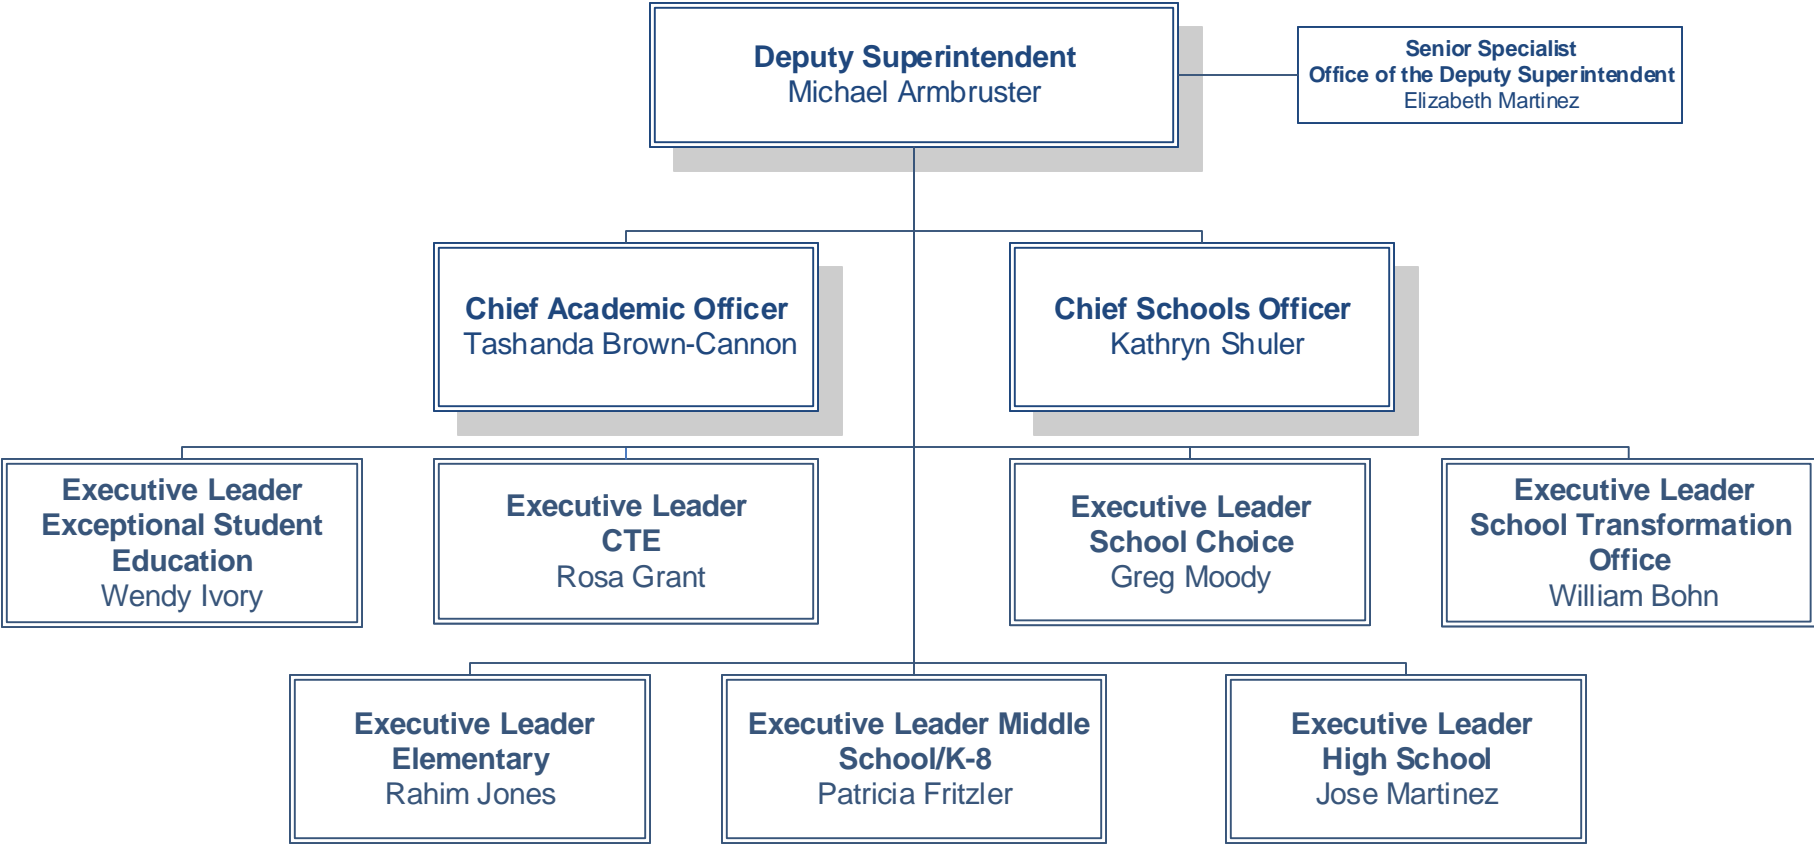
Deputy Superintendent
Michael Armbruster

Senior Specialist
Office of the Deputy Superintendent
Elizabeth Martinez

Chief Academic Officer
Tashanda Brown-Cannon

Chief Schools Officer
Kathryn Shuler

Executive Leader
Exceptional Student Education
Wendy Ivory

Executive Leader
CTE
Rosa Grant

Executive Leader
School Choice
Greg Moody

Executive Leader
School Transformation Office
William Bohn

Executive Leader
Elementary
Rahim Jones

Executive Leader Middle School/K-8
Patricia Fritzler

Executive Leader
High School
Jose Martinez